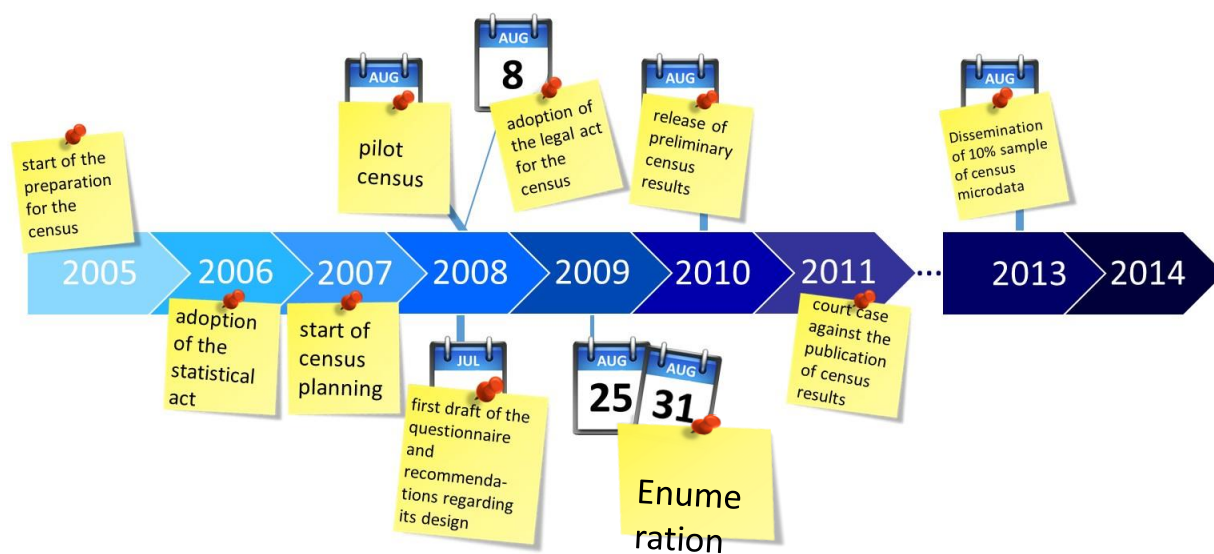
start of the preparation for the census

AUG

pilot census

AUG

8

adoption of the legal act for the census

AUG

release of preliminary census results

AUG

Dissemination of 10% sample of census microdata

2005

2006

2007

2008

2009

2010

2011

...

2013

2014

adoption of the statistical act

start of census planning

JUL

first draft of the questionnaire and recommendations regarding its design

AUG

25

AUG

31

Enume ration

court case against the publication of census results